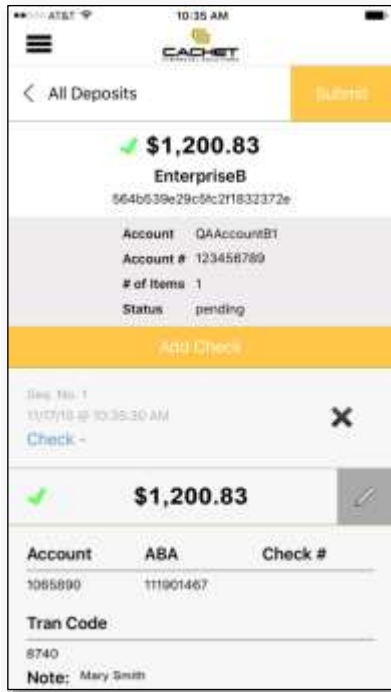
AT&T 10:35 AM

CACHET

< All Deposits

Submit

$1,200.83

EnterpriseB

564b539e29c5fc2f1832372e

Account QAAccountB1

Account # 123456789

# of Items 1

Status pending

Add Check

Seq. No. 1

11/07/18 @ 10:35:30 AM

Check -

$1,200.83

| Account | ABA | Check # |
|---|---|---|
| 1065890 | 111901467 | |

Tran Code

8740

Note: Mary Smith